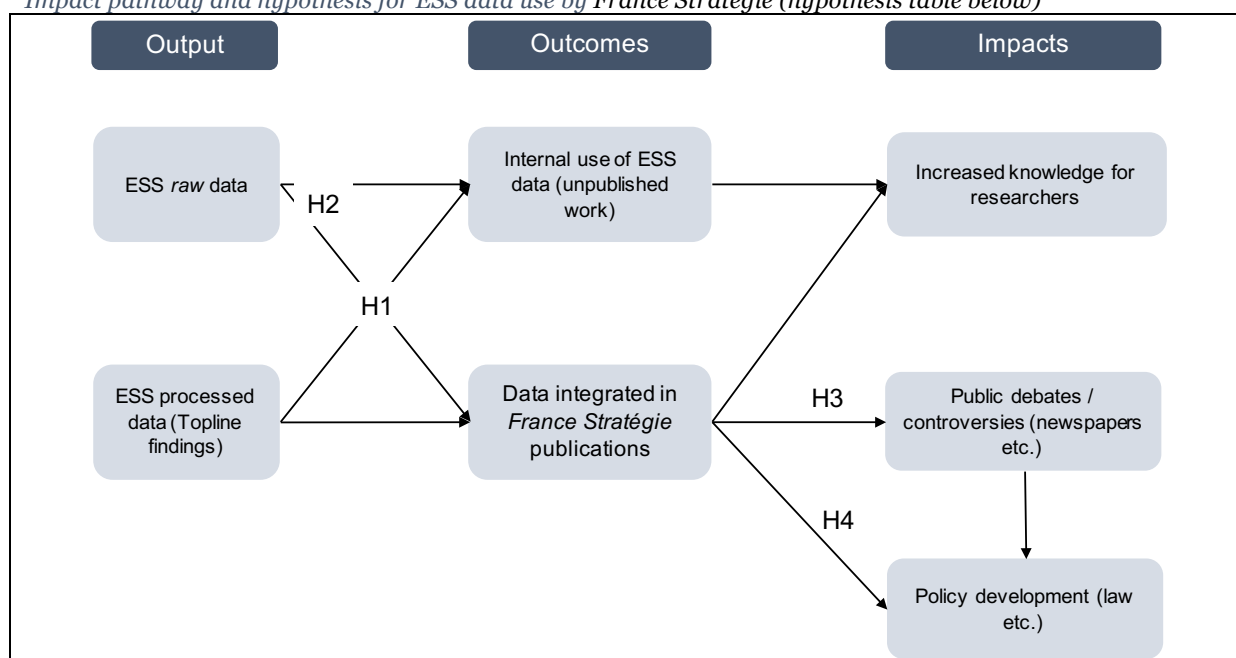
Impact pathway and hypothesis for ESS data use by France Stratégie (hypothesis table below)

Output

Outcomes

Impacts

ESS raw data

H2

Internal use of ESS data (unpublished work)

Increased knowledge for researchers

H1

ESS processed data (Topline findings)

Data integrated in France Stratégie publications

H3

Public debates / controversies (newspapers etc.)

H4

Policy development (law etc.)